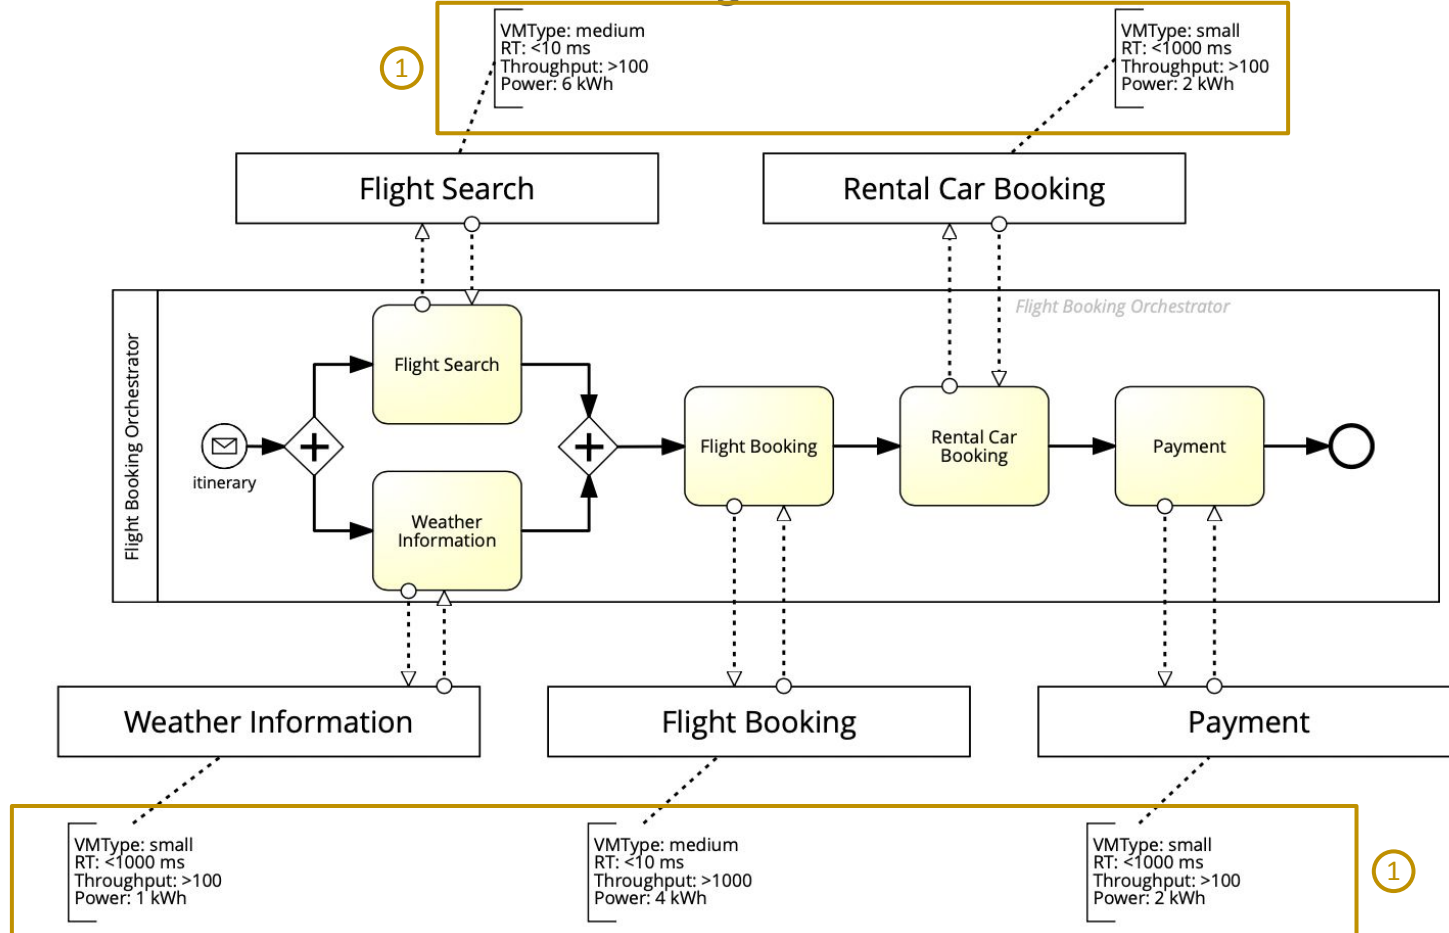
1

VMType: medium
RT: <10 ms
Throughput: >100
Power: 6 kWh

VMType: small
RT: <1000 ms
Throughput: >100
Power: 2 kWh

Flight Search

Rental Car Booking

Flight Booking Orchestrator

Flight Booking Orchestrator

itinerary

Flight Search

Weather Information

Flight Booking

Rental Car Booking

Payment

Weather Information

Flight Booking

Payment

VMType: small
RT: <1000 ms
Throughput: >100
Power: 1 kWh

VMType: medium
RT: <10 ms
Throughput: >1000
Power: 4 kWh

VMType: small
RT: <1000 ms
Throughput: >100
Power: 2 kWh

1